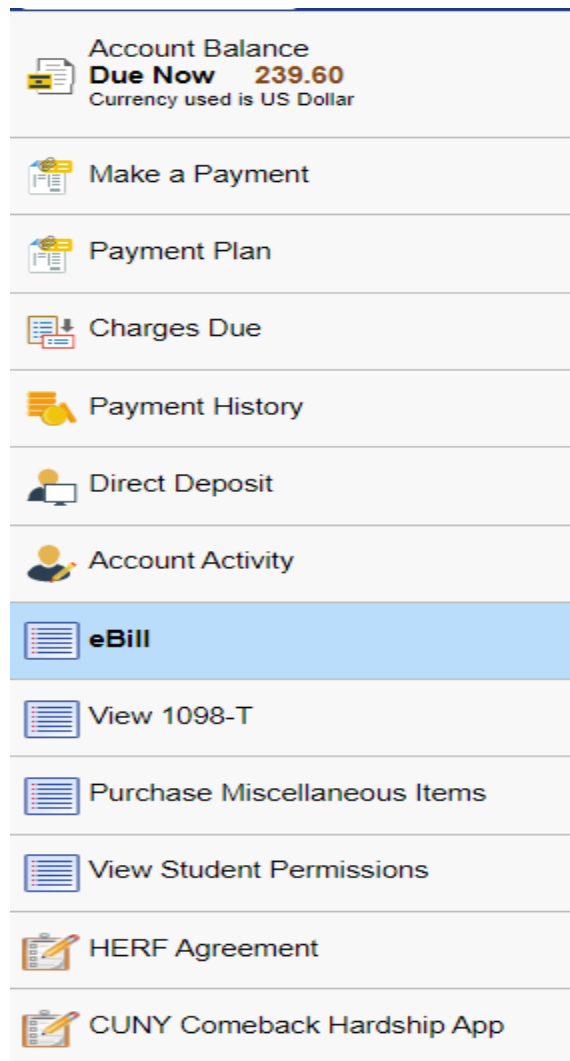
Account Balance
Due Now 239.60
Currency used is US Dollar

Make a Payment

Payment Plan

Charges Due

Payment History

Direct Deposit

Account Activity

eBill

View 1098-T

Purchase Miscellaneous Items

View Student Permissions

HERF Agreement

CUNY Comeback Hardship App